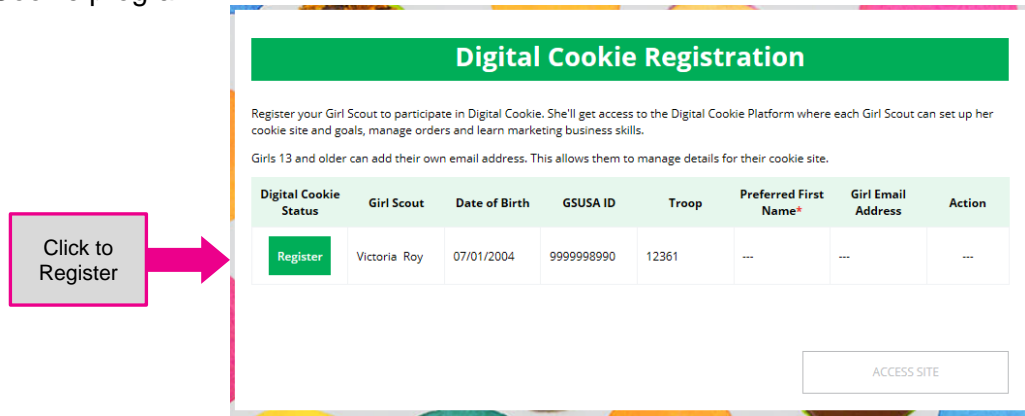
Click to Register

Digital Cookie Registration

Register your Girl Scout to participate in Digital Cookie. She'll get access to the Digital Cookie Platform where each Girl Scout can set up her cookie site and goals, manage orders and learn marketing business skills.

Girls 13 and older can add their own email address. This allows them to manage details for their cookie site.

| Digital Cookie Status | Girl Scout | Date of Birth | GSUSA ID | Troop | Preferred First Name* | Girl Email Address | Action |
|---|---|---|---|---|---|---|---|
| Register | Victoria Roy | 07/01/2004 | 9999998990 | 12361 | --- | --- | --- |

ACCESS SITE